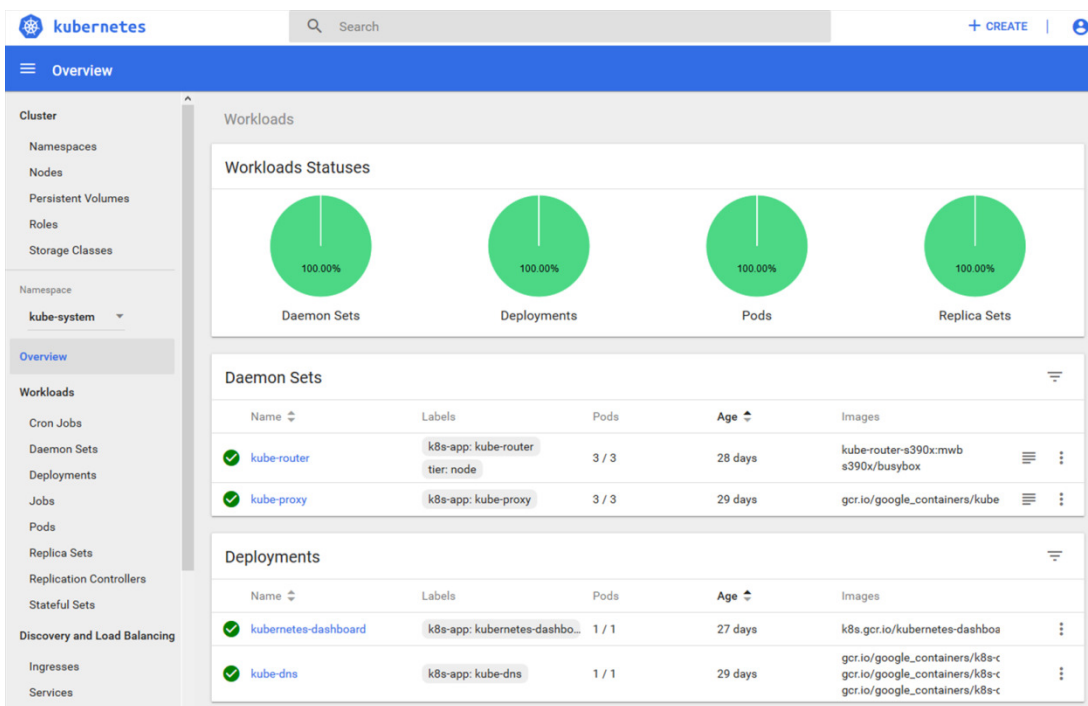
kubernetes

Search

+ CREATE

Overview

Cluster
Namespaces
Nodes
Persistent Volumes
Roles
Storage Classes

Namespace
kube-system

Overview

Workloads
Cron Jobs
Daemon Sets
Deployments
Jobs
Pods
Replica Sets
Replication Controllers
Stateful Sets

Discovery and Load Balancing
Ingresses
Services

Workloads

Workloads Statuses

100.00%
Daemon Sets

100.00%
Deployments

100.00%
Pods

100.00%
Replica Sets

Daemon Sets

| Name | Labels | Pods | Age | Images |
|---|---|---|---|---|
| kube-router | k8s-app: kube-router tier: node | 3 / 3 | 28 days | kube-router-s390x:mwb s390x/busybox |
| kube-proxy | k8s-app: kube-proxy | 3 / 3 | 29 days | gcr.io/google_containers/kube |

Deployments

| Name | Labels | Pods | Age | Images |
|---|---|---|---|---|
| kubernetes-dashboard | k8s-app: kubernetes-dashbo... | 1 / 1 | 27 days | k8s.gcr.io/kubernetes-dashboa |
| kube-dns | k8s-app: kube-dns | 1 / 1 | 29 days | gcr.io/google_containers/k8s-c gcr.io/google_containers/k8s-c gcr.io/google_containers/k8s-c |